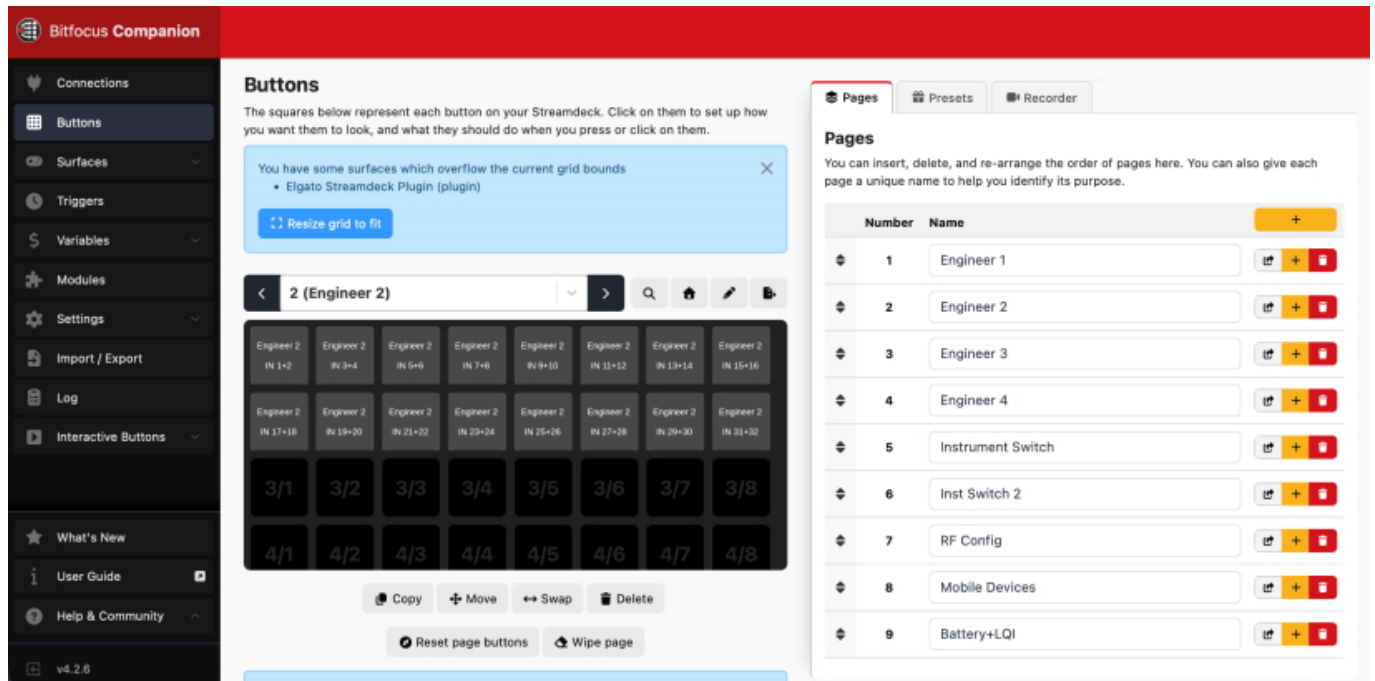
Bitfocus Companion

Connections
Buttons
Surfaces
Triggers
Variables
Modules
Settings
Import / Export
Log
Interactive Buttons

What's New
User Guide
Help & Community
v4.2.6

Buttons

The squares below represent each button on your Streamdeck. Click on them to set up how you want them to look, and what they should do when you press or click on them.

You have some surfaces which overflow the current grid bounds
• Elgato Streamdeck Plugin (plugin)

Resize grid to fit

2 (Engineer 2)

| Engineer 2 IN 1+2 | Engineer 2 IN 3+4 | Engineer 2 IN 5+6 | Engineer 2 IN 7+8 | Engineer 2 IN 9+10 | Engineer 2 IN 11+12 | Engineer 2 IN 13+14 | Engineer 2 IN 15+16 |
|---|---|---|---|---|---|---|---|
| Engineer 2 IN 17+18 | Engineer 2 IN 19+20 | Engineer 2 IN 21+22 | Engineer 2 IN 23+24 | Engineer 2 IN 25+26 | Engineer 2 IN 27+28 | Engineer 2 IN 29+30 | Engineer 2 IN 31+32 |
| 3/1 | 3/2 | 3/3 | 3/4 | 3/5 | 3/6 | 3/7 | 3/8 |
| 4/1 | 4/2 | 4/3 | 4/4 | 4/5 | 4/6 | 4/7 | 4/8 |

Copy Move Swap Delete
Reset page buttons Wipe page

Pages Presets Recorder

Pages

You can insert, delete, and re-arrange the order of pages here. You can also give each page a unique name to help you identify its purpose.

| Number | Name | + |
|---|---|---|
| 1 | Engineer 1 | + |
| 2 | Engineer 2 | + |
| 3 | Engineer 3 | + |
| 4 | Engineer 4 | + |
| 5 | Instrument Switch | + |
| 6 | Inst Switch 2 | + |
| 7 | RF Config | + |
| 8 | Mobile Devices | + |
| 9 | Battery+LQI | + |